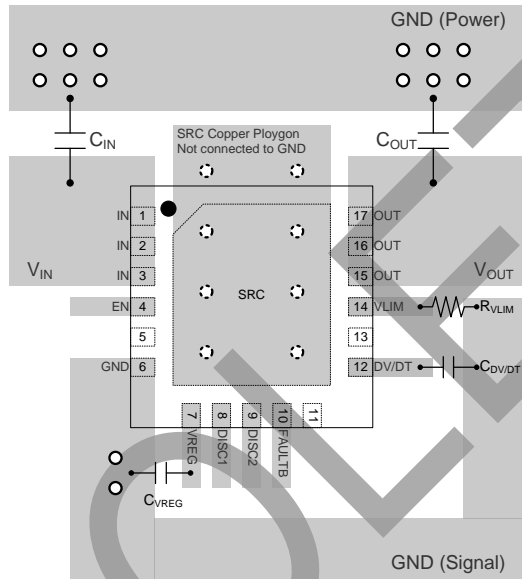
GND (Power)

$C_{IN}$

SRC Copper Ploygon
Not connected to GND

$C_{OUT}$

IN 1
IN 2
IN 3
EN 4
5
GND 6

$V_{IN}$

SRC

17 OUT
16 OUT
15 OUT
14 VLIM
13
12 DV/DT

$V_{OUT}$

$R_{VLIM}$

$C_{DV/DT}$

7 VREG
8 DISC1
9 DISC2
10 FAULTB
11

$C_{VREG}$

GND (Signal)